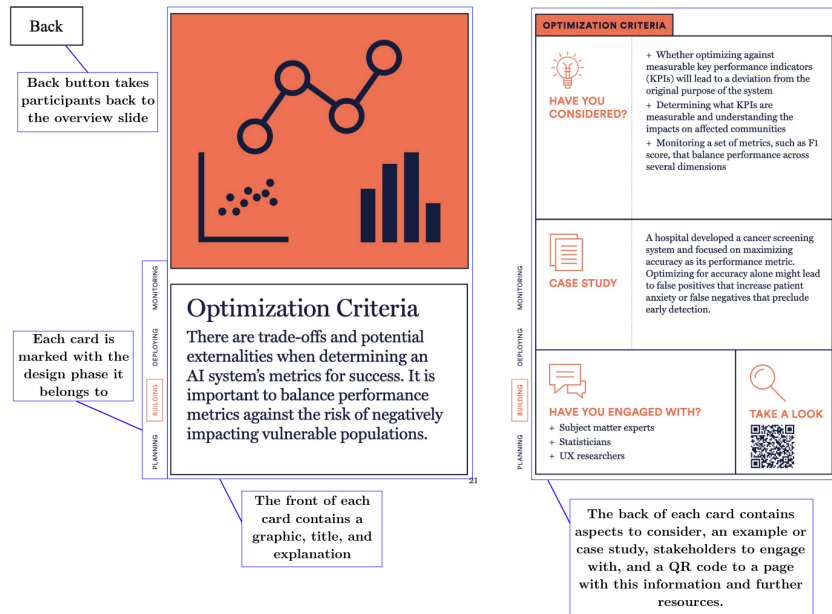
Back

Back button takes participants back to the overview slide

Each card is marked with the design phase it belongs to

MONITORING
DEPLOYING
BUILDING
PLANNING

Optimization Criteria

There are trade-offs and potential externalities when determining an AI system's metrics for success. It is important to balance performance metrics against the risk of negatively impacting vulnerable populations.

21

The front of each card contains a graphic, title, and explanation

OPTIMIZATION CRITERIA

HAVE YOU CONSIDERED?

+ Whether optimizing against measurable key performance indicators (KPIs) will lead to a deviation from the original purpose of the system
+ Determining what KPIs are measurable and understanding the impacts on affected communities
+ Monitoring a set of metrics, such as F1 score, that balance performance across several dimensions

CASE STUDY

A hospital developed a cancer screening system and focused on maximizing accuracy as its performance metric. Optimizing for accuracy alone might lead to false positives that increase patient anxiety or false negatives that preclude early detection.

MONITORING
DEPLOYING
BUILDING
PLANNING

HAVE YOU ENGAGED WITH?
+ Subject matter experts
+ Statisticians
+ UX researchers

TAKE A LOOK

The back of each card contains aspects to consider, an example or case study, stakeholders to engage with, and a QR code to a page with this information and further resources.